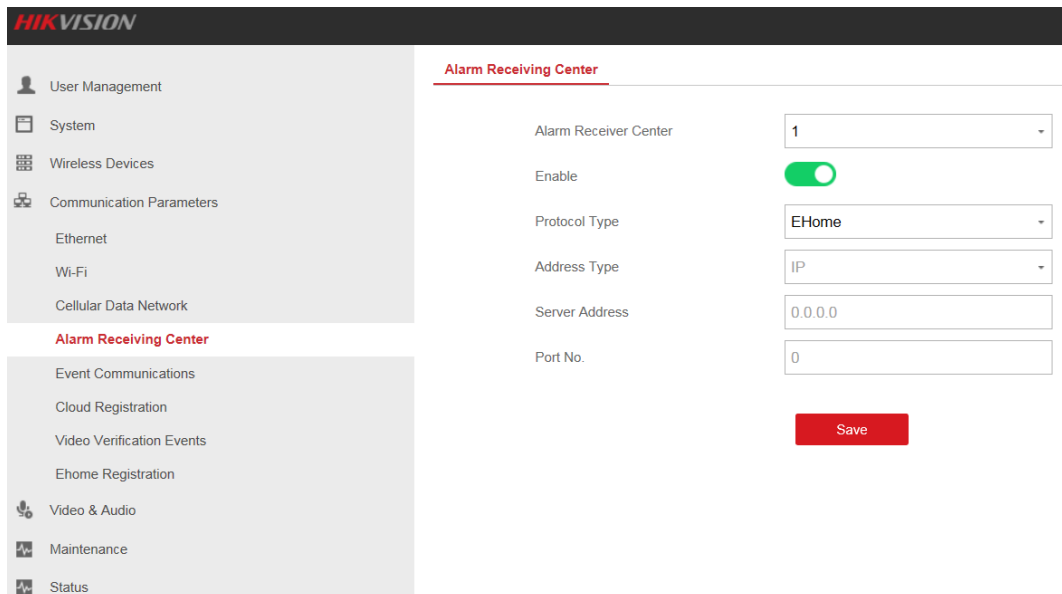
HIKVISION

User Management
System
Wireless Devices
Communication Parameters
Ethernet
Wi-Fi
Cellular Data Network
Alarm Receiving Center
Event Communications
Cloud Registration
Video Verification Events
Ehome Registration
Video & Audio
Maintenance
Status

Alarm Receiving Center

Alarm Receiver Center
1
Enable
Protocol Type
EHome
Address Type
IP
Server Address
0.0.0.0
Port No.
0

Save